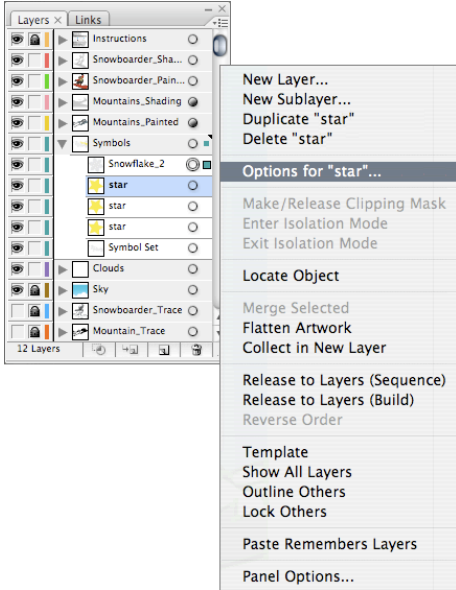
Layers × Links

Instructions
Snowboarder_Sha...
Snowboarder_Pain...
Mountains_Shading
Mountains_Painted
Symbols
Snowflake_2
star
star
star
Symbol Set
Clouds
Sky
Snowboarder_Trace
Mountain_Trace
12 Layers

New Layer...
New Sublayer...
Duplicate "star"
Delete "star"

Options for "star"...

Make/Release Clipping Mask
Enter Isolation Mode
Exit Isolation Mode

Locate Object

Merge Selected
Flatten Artwork
Collect in New Layer

Release to Layers (Sequence)
Release to Layers (Build)
Reverse Order

Template
Show All Layers
Outline Others
Lock Others

Paste Remembers Layers

Panel Options...